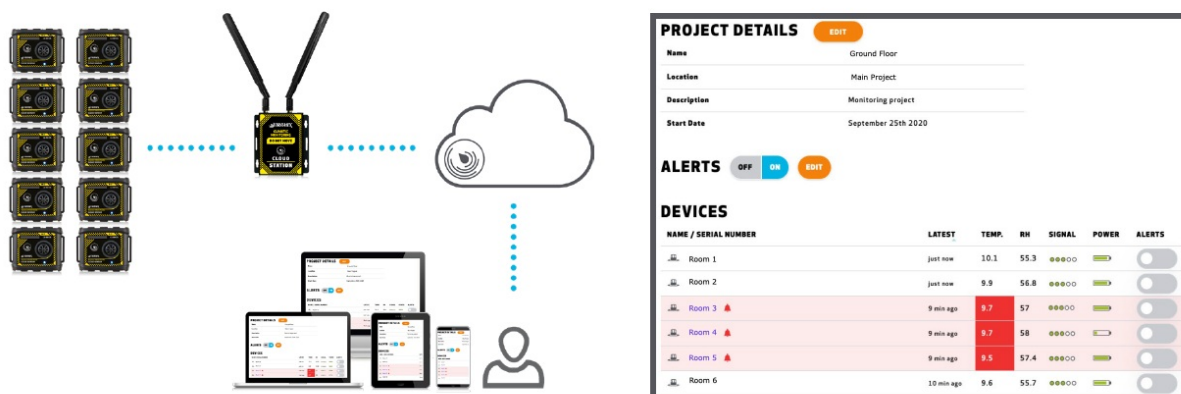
CLOUD STATION

PROJECT DETAILS EDIT

| Name | Ground Floor |
|---|---|
| Location | Main Project |
| Description | Monitoring project |
| Start Date | September 25th 2020 |

ALERTS OFF ON EDIT

DEVICES

| NAME / SERIAL NUMBER | LATEST | TEMP. | RH | SIGNAL | POWER | ALERTS |
|---|---|---|---|---|---|---|
| Room 1 | just now | 10.1 | 55.3 | | | |
| Room 2 | just now | 9.9 | 56.8 | | | |
| Room 3 | 9 min ago | 9.7 | 57 | | | |
| Room 4 | 9 min ago | 9.7 | 58 | | | |
| Room 5 | 9 min ago | 9.5 | 57.4 | | | |
| Room 6 | 10 min ago | 9.6 | 55.7 | | | |